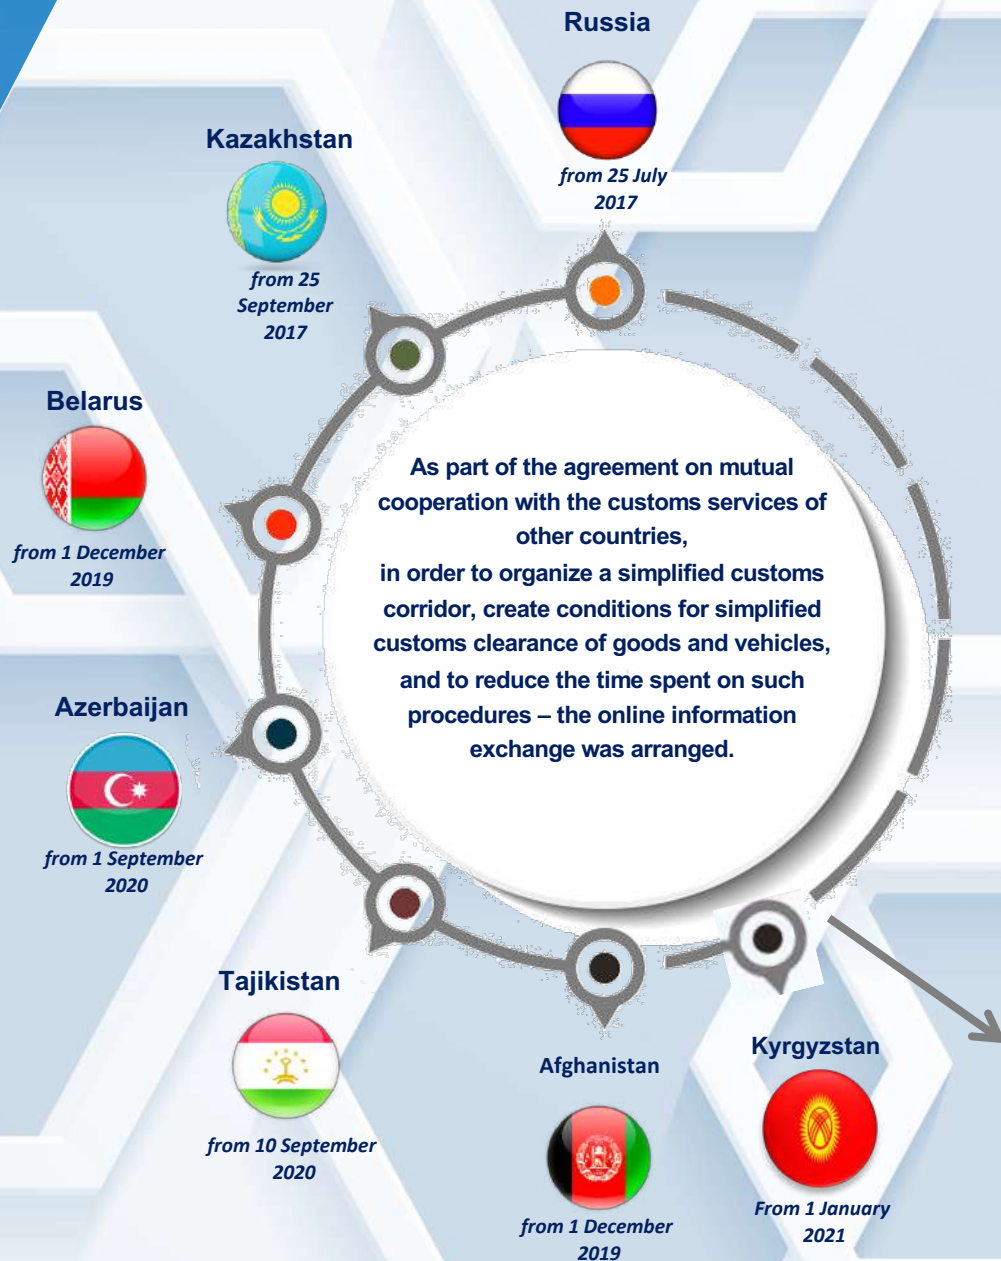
Russia

from 25 July 2017

Kazakhstan

from 25 September 2017

Belarus

from 1 December 2019

Azerbaijan

from 1 September 2020

Tajikistan

from 10 September 2020

Afghanistan

from 1 December 2019

Kyrgyzstan

From 1 January 2021

As part of the agreement on mutual cooperation with the customs services of other countries,
in order to organize a simplified customs corridor, create conditions for simplified customs clearance of goods and vehicles, and to reduce the time spent on such procedures – the online information exchange was arranged.